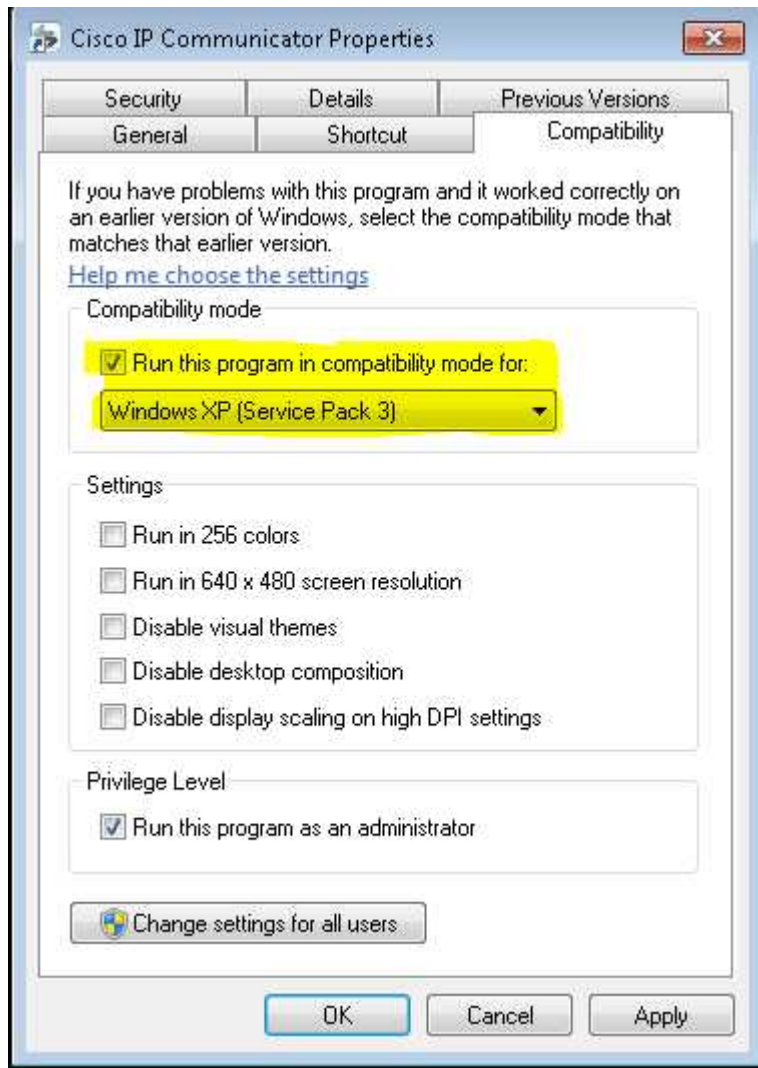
Cisco IP Communicator Properties

Security
Details
Previous Versions
General
Shortcut
Compatibility

If you have problems with this program and it worked correctly on an earlier version of Windows, select the compatibility mode that matches that earlier version.

Help me choose the settings

Compatibility mode

Run this program in compatibility mode for:

Windows XP (Service Pack 3)

Settings

Run in 256 colors

Run in 640 x 480 screen resolution

Disable visual themes

Disable desktop composition

Disable display scaling on high DPI settings

Privilege Level

Run this program as an administrator

Change settings for all users

OK
Cancel
Apply